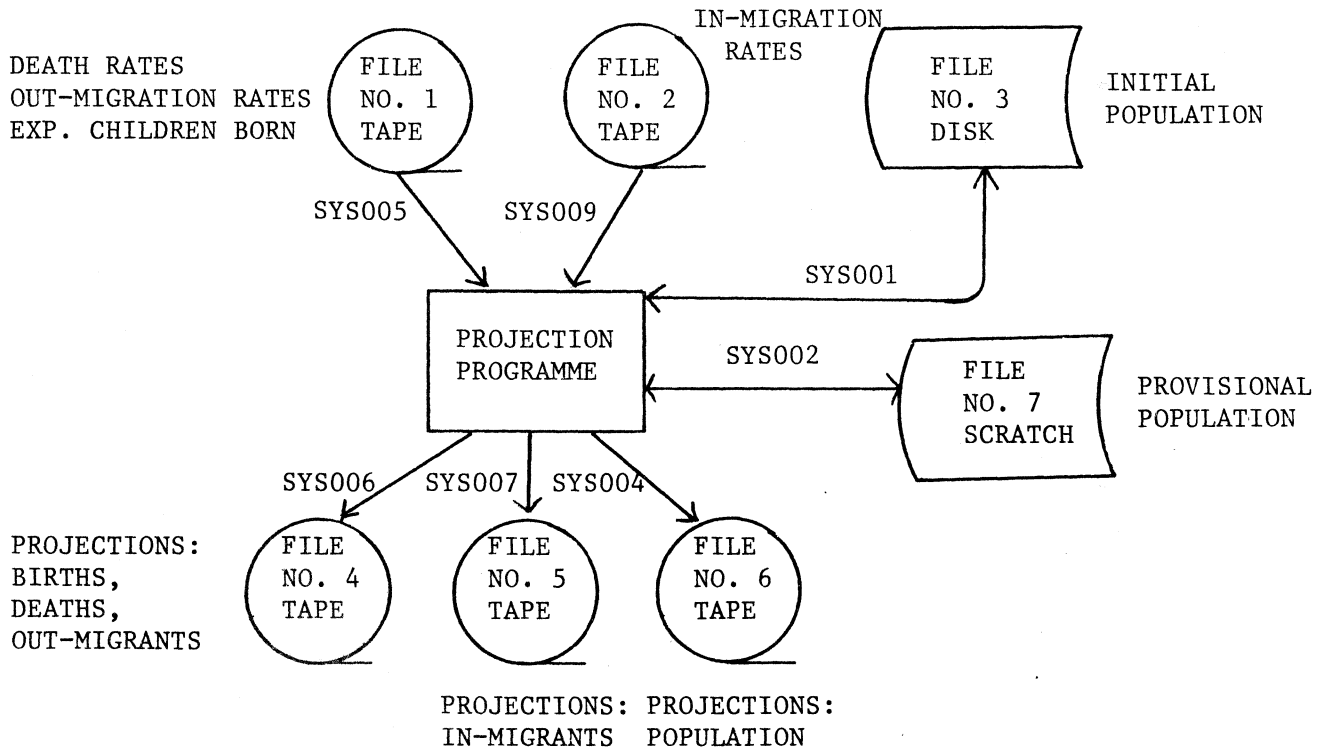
DEATH RATES
OUT-MIGRATION RATES
EXP. CHILDREN BORN

FILE
NO. 1
TAPE

FILE
NO. 2
TAPE

IN-MIGRATION
RATES

FILE
NO. 3
DISK

INITIAL
POPULATION

SYS005

SYS009

SYS001

PROJECTION
PROGRAMME

SYS002

FILE
NO. 7
SCRATCH

PROVISIONAL
POPULATION

SYS006

SYS007

SYS004

PROJECTIONS:
BIRTHS,
DEATHS,
OUT-MIGRANTS

FILE
NO. 4
TAPE

FILE
NO. 5
TAPE

FILE
NO. 6
TAPE

PROJECTIONS:
IN-MIGRANTS

PROJECTIONS:
POPULATION